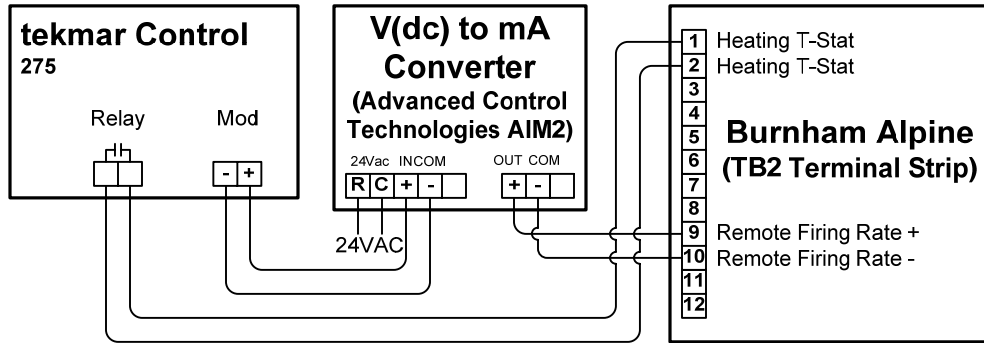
tekmar Control
275

Relay

Mod

- +

V(dc) to mA Converter
(Advanced Control Technologies AIM2)

24Vac INCOM

R C + -

OUT COM

+ -

24VAC

1 Heating T-Stat
2 Heating T-Stat
3
4
5
6
7
8
9 Remote Firing Rate +
10 Remote Firing Rate -
11
12

Burnham Alpine
(TB2 Terminal Strip)